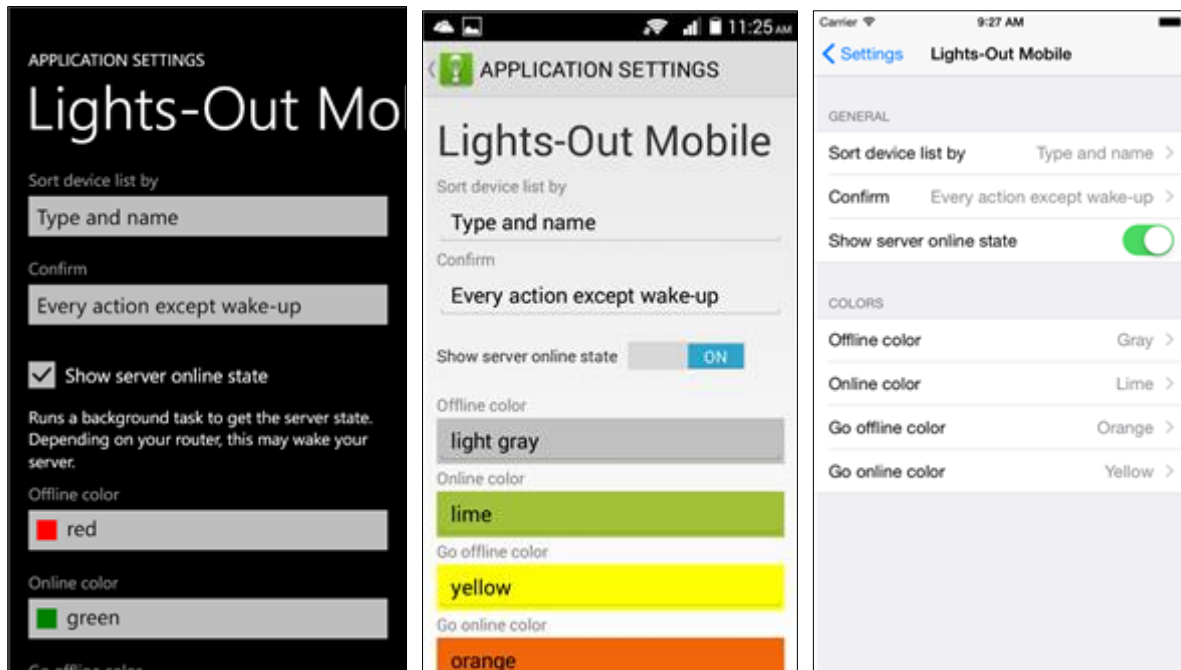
APPLICATION SETTINGS

Lights-Out Mo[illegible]

Sort device list by

Type and name

Confirm

Every action except wake-up

Show server online state

Runs a background task to get the server state. Depending on your router, this may wake your server.

Offline color

red

Online color

green

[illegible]

11:25 AM

APPLICATION SETTINGS

Lights-Out Mobile

Sort device list by

Type and name

Confirm

Every action except wake-up

Show server online state ON

Offline color

light gray

Online color

lime

Go offline color

yellow

Go online color

orange

Carrier 9:27 AM

Settings Lights-Out Mobile

GENERAL

Sort device list by Type and name

Confirm Every action except wake-up

Show server online state

COLORS

Offline color Gray

Online color Lime

Go offline color Orange

Go online color Yellow